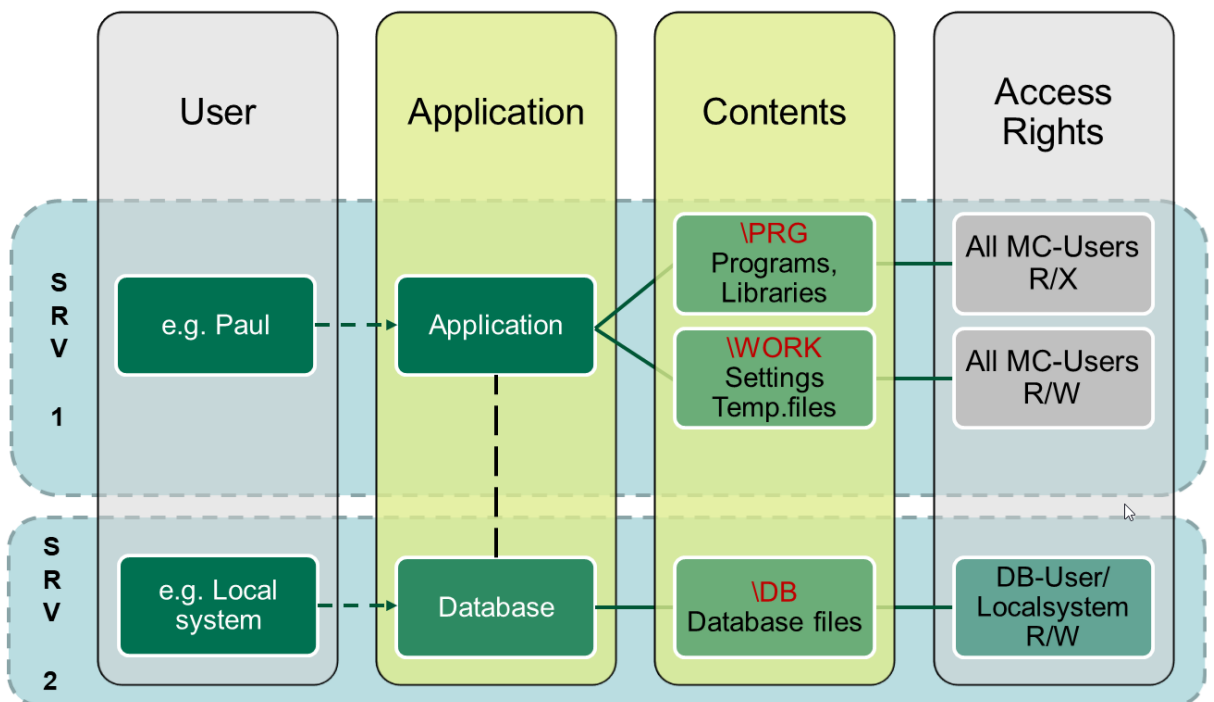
User

Application

Contents

Access Rights

SRV 1

e.g. Paul

Application

\PRG
Programs, Libraries

All MC-Users
R/X

\WORK
Settings
Temp.files

All MC-Users
R/W

SRV 2

e.g. Local system

Database

\DB
Database files

DB-User/
Localsystem
R/W